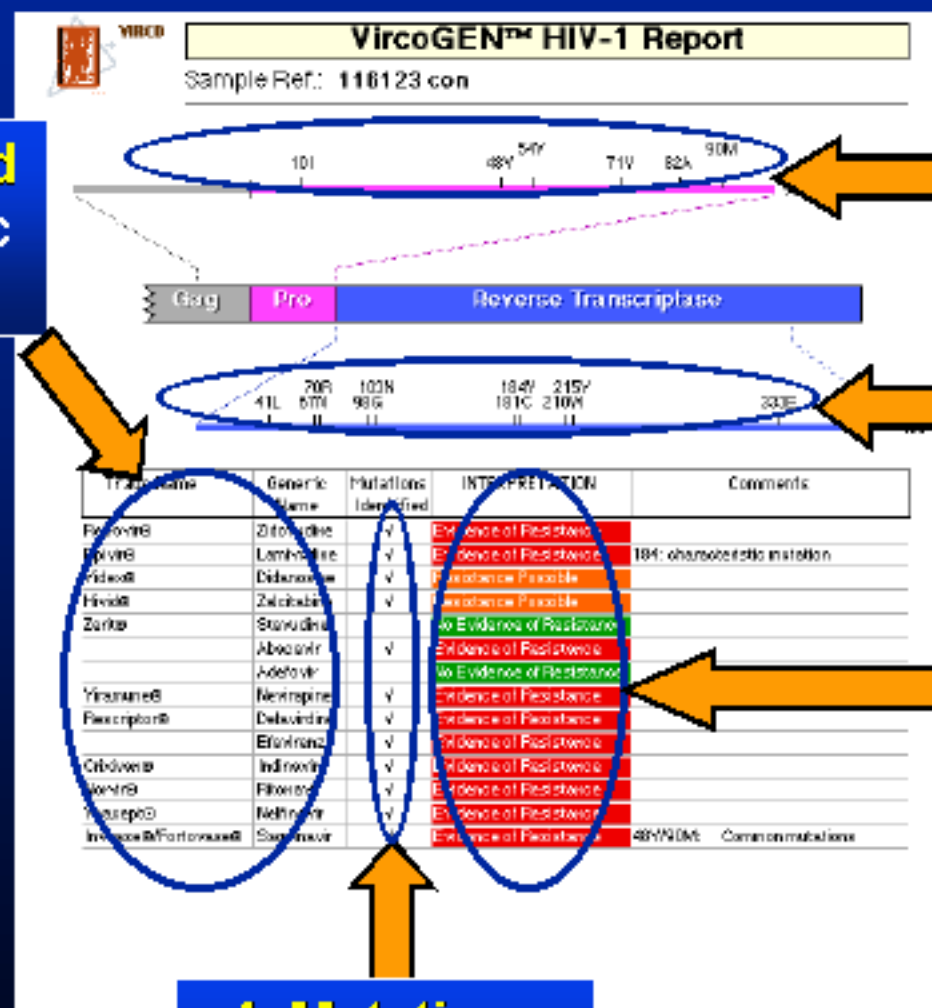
VIRCO

VircoGEN™ HIV-1 Report

Sample Ref.: 118123 con

d

c

10I 48Y 54Y 71V 82A 90M

Gag Pro Reverse Transcriptase

41L 70R 67N 103N 98G 184V 181C 215Y 210W 333E

| Trade Name | Generic Name | Mutations Identified | INTERPRETATION | Comments |
|---|---|---|---|---|
| Retrovir® | Zidovudine | √ | Evidence of Resistance | |
| Epivir® | Lamivudine | √ | Evidence of Resistance | 184: characteristic mutation |
| Videx® | Didanosine | √ | Resistance Possible | |
| Hivid® | Zalcitabine | √ | Resistance Possible | |
| Zerit® | Stavudine | | No Evidence of Resistance | |
| | Abacavir | √ | Evidence of Resistance | |
| | Adefovir | | No Evidence of Resistance | |
| Viramune® | Nevirapine | √ | Evidence of Resistance | |
| Rescriptor® | Delavirdine | √ | Evidence of Resistance | |
| | Efavirenz | √ | Evidence of Resistance | |
| Crixivan® | Indinavir | √ | Evidence of Resistance | |
| Norvir® | Ritonavir | √ | Evidence of Resistance | |
| Viracept® | Nelfinavir | √ | Evidence of Resistance | |
| Invirase®/Fortovase® | Saquinavir | √ | Evidence of Resistance | 48V/90M: Common mutations |

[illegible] Mutati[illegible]